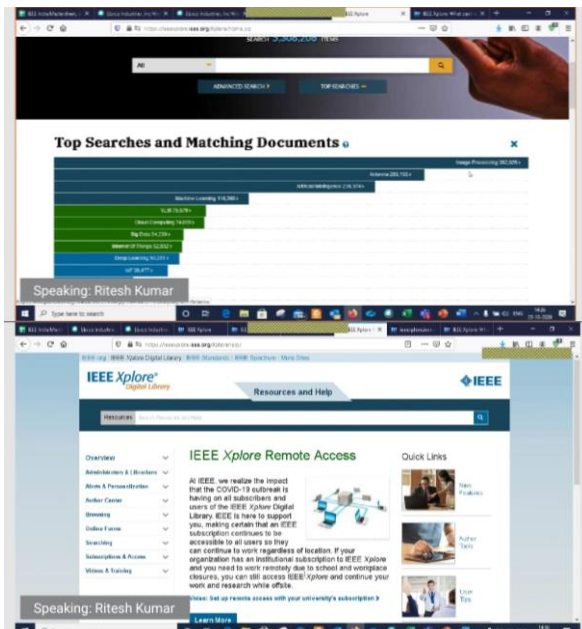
SEARCH 5,308,208 ITEMS

All

ADVANCED SEARCH

TOP SEARCHES

Top Searches and Matching Documents

Image Processing 382,509+

Antenna 285,152+

Artificial Intelligence 218,374+

Machine Learning 118,386+

VLSI 76,978+

Cloud Computing 74,000+

Big Data 54,236+

Internet Of Things 52,832+

Deep Learning 50,231+

IoT 38,877+

Speaking: Ritesh Kumar

Type here to search

IEEE Xplore Digital Library

Resources and Help

IEEE

Resources

Overview

Administrators & Librarians

Alerts & Personalization

Author Center

Browsing

Online Forms

Searching

Subscriptions & Access

Videos & Training

IEEE Xplore Remote Access

At IEEE, we realize the impact that the COVID-19 outbreak is having on all subscribers and users of the IEEE Xplore Digital Library. IEEE is here to support you, making certain that an IEEE subscription continues to be accessible to all users so they can continue to work regardless of location. If your organization has an institutional subscription to IEEE Xplore and you need to work remotely due to school and workplace closures, you can still access IEEE Xplore and continue your work and research while offsite.

Video: Set up remote access with your university's subscription

Learn More

Quick Links

New Features

Author Tools

User Tips

Speaking: Ritesh Kumar